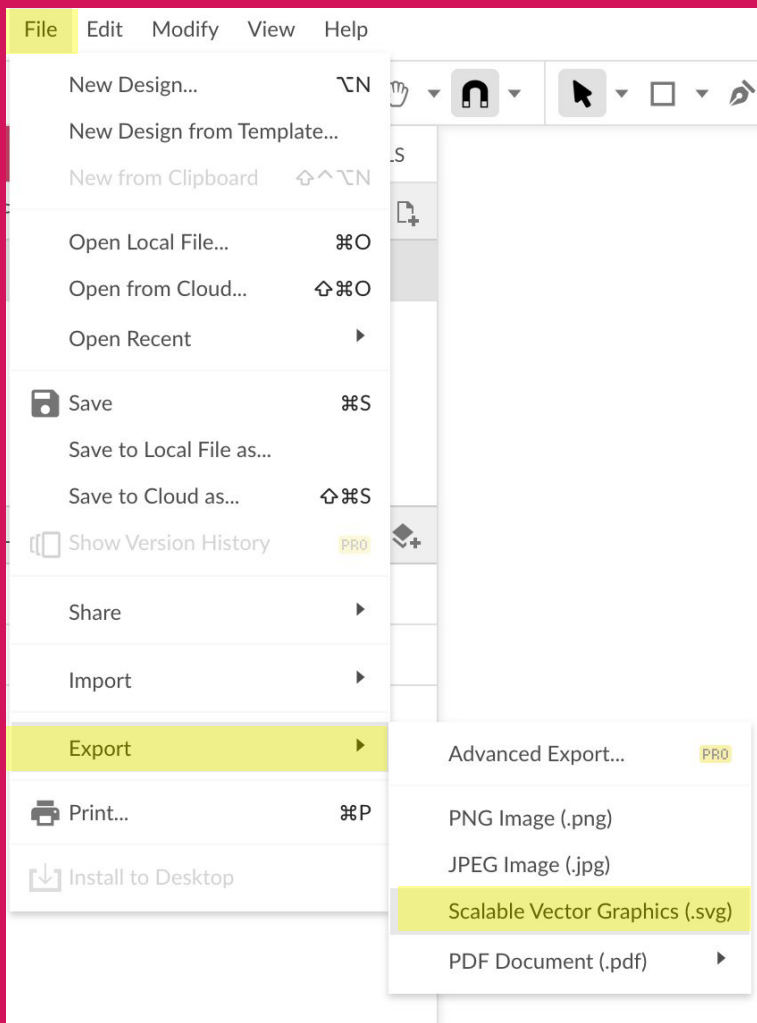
File Edit Modify View Help

New Design... ⌥N
New Design from Template...
New from Clipboard ⇧^⌥N

Open Local File... ⌘O
Open from Cloud... ⇧⌘O
Open Recent

Save ⌘S
Save to Local File as...
Save to Cloud as... ⇧⌘S
Show Version History PRO

Share

Import

Export

Print... ⌘P

Install to Desktop

LS

Advanced Export... PRO

PNG Image (.png)
JPEG Image (.jpg)
Scalable Vector Graphics (.svg)
PDF Document (.pdf)